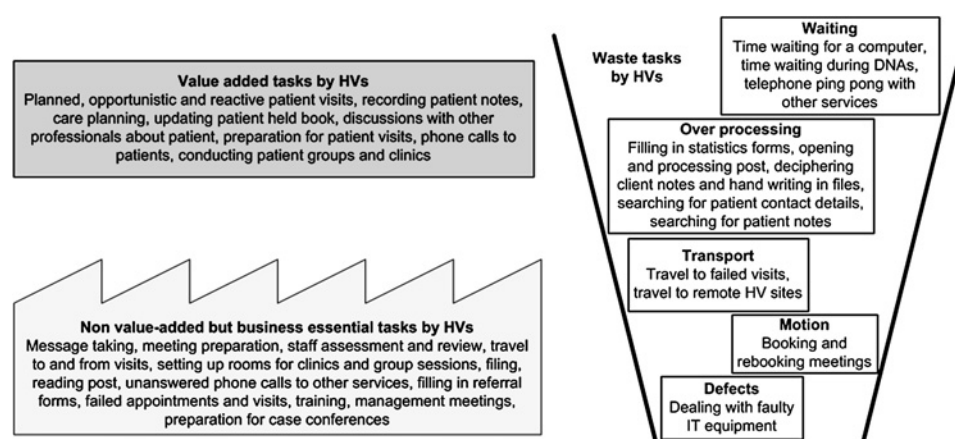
Value added tasks by HVs
Planned, opportunistic and reactive patient visits, recording patient notes, care planning, updating patient held book, discussions with other professionals about patient, preparation for patient visits, phone calls to patients, conducting patient groups and clinics

Non value-added but business essential tasks by HVs
Message taking, meeting preparation, staff assessment and review, travel to and from visits, setting up rooms for clinics and group sessions, filing, reading post, unanswered phone calls to other services, filling in referral forms, failed appointments and visits, training, management meetings, preparation for case conferences

Waste tasks by HVs

Waiting
Time waiting for a computer, time waiting during DNAs, telephone ping pong with other services

Over processing
Filling in statistics forms, opening and processing post, deciphering client notes and hand writing in files, searching for patient contact details, searching for patient notes

Transport
Travel to failed visits, travel to remote HV sites

Motion
Booking and rebooking meetings

Defects
Dealing with faulty IT equipment